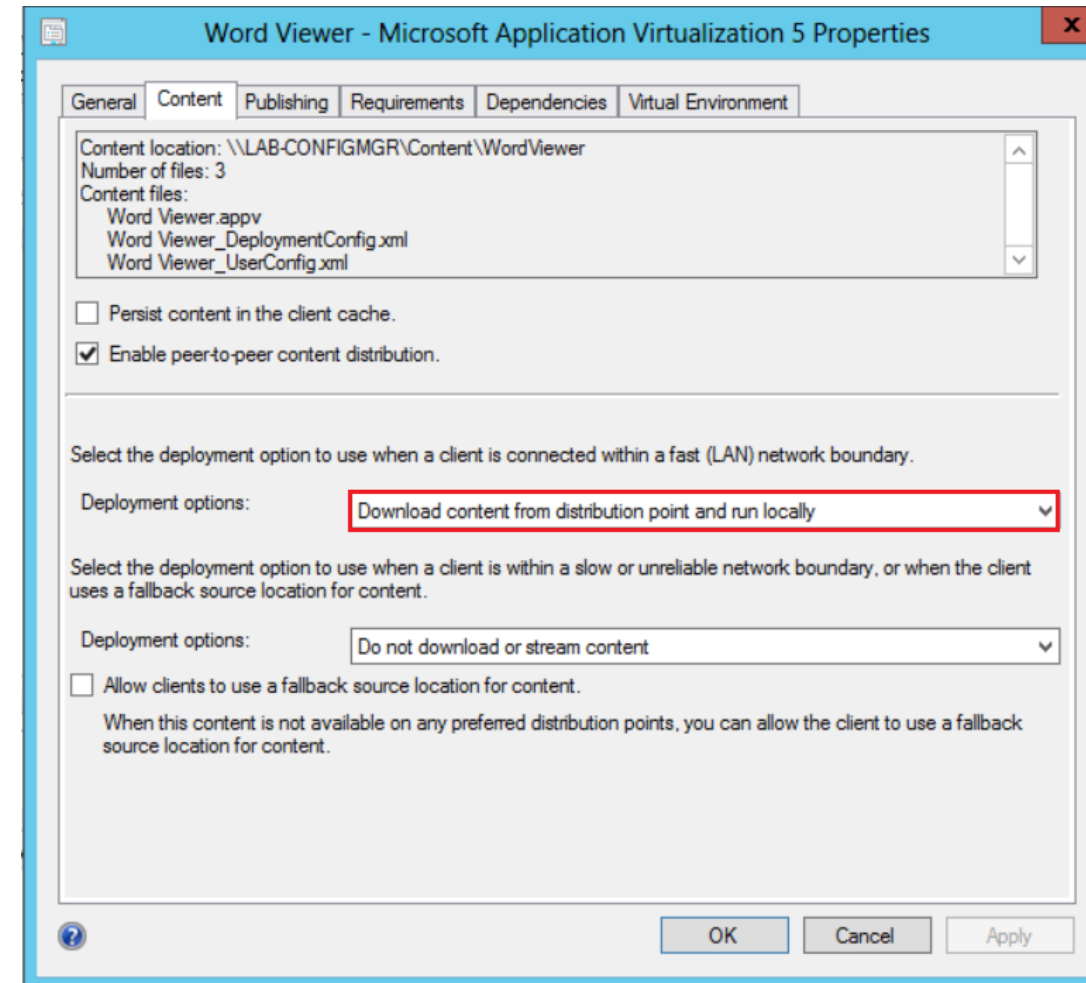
Word Viewer - Microsoft Application Virtualization 5 Properties

X

General | Content | Publishing | Requirements | Dependencies | Virtual Environment

Content location: \\LAB-CONFIGMGR\Content\WordViewer
Number of files: 3
Content files:
Word Viewer.appv
Word Viewer_DeploymentConfig.xml
Word Viewer_UserConfig.xml

Persist content in the client cache.

Enable peer-to-peer content distribution.

Select the deployment option to use when a client is connected within a fast (LAN) network boundary.

Deployment options: Download content from distribution point and run locally

Select the deployment option to use when a client is within a slow or unreliable network boundary, or when the client uses a fallback source location for content.

Deployment options: Do not download or stream content

Allow clients to use a fallback source location for content.

When this content is not available on any preferred distribution points, you can allow the client to use a fallback source location for content.

OK | Cancel | Apply